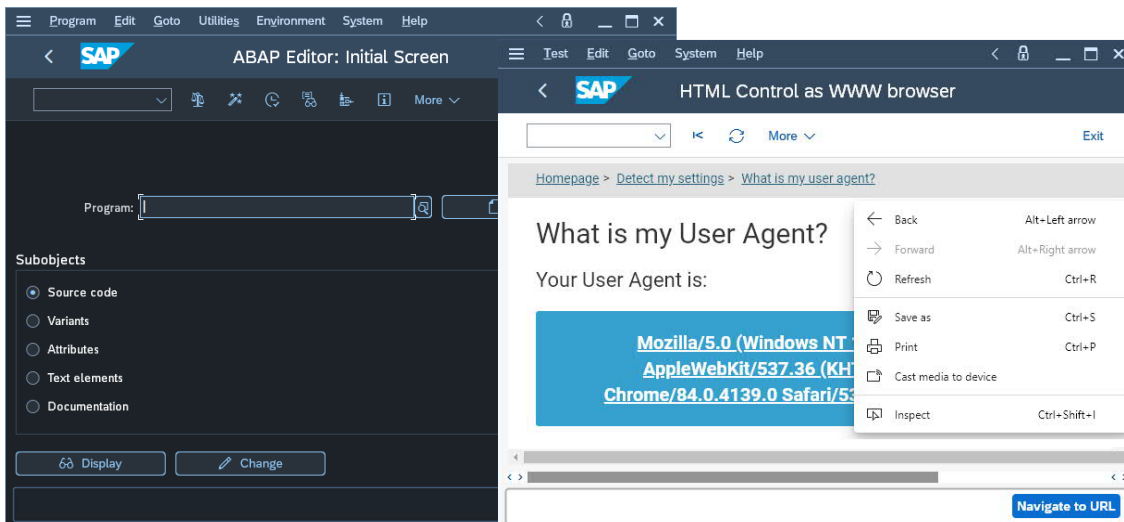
Program Edit Goto Utilities Environment System Help

SAP ABAP Editor: Initial Screen

More

Program:

Subobjects

Source code

Variants

Attributes

Text elements

Documentation

Display

Change

Test Edit Goto System Help

SAP HTML Control as WWW browser

More

Exit

Homepage > Detect my settings > What is my user agent?

What is my User Agent?

Your User Agent is:

Mozilla/5.0 (Windows NT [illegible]

AppleWebKit/537.36 (KH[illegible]

Chrome/84.0.4139.0 Safari/53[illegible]

Back Alt+Left arrow

Forward Alt+Right arrow

Refresh Ctrl+R

Save as Ctrl+S

Print Ctrl+P

Cast media to device

Inspect Ctrl+Shift+I

Navigate to URL